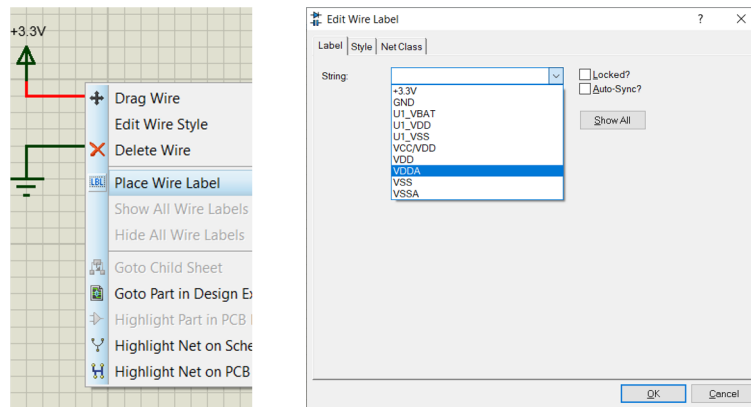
+3.3V

Drag Wire
Edit Wire Style
Delete Wire
LBL Place Wire Label
Show All Wire Labels
Hide All Wire Labels
Goto Child Sheet
Goto Part in Design Ex
Highlight Part in PCB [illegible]
Highlight Net on Sche
Highlight Net on PCB

Edit Wire Label ? ×

Label Style Net Class

String:

Locked?
Auto-Sync?

Show All

+3.3V
GND
U1_VBAT
U1_VDD
U1_VSS
VCC/VDD
VDD
VDDA
VSS
VSSA

OK Cancel